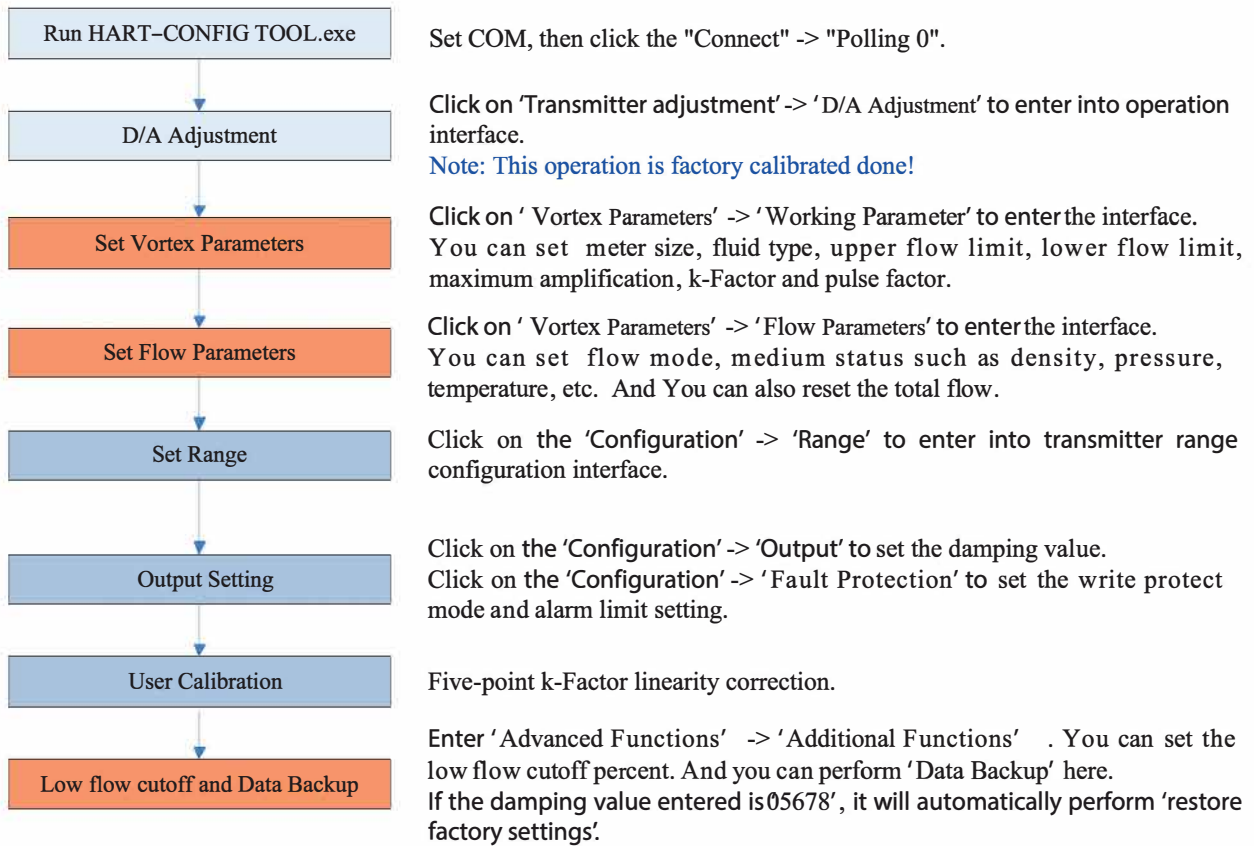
Run HART-CONFIG TOOL.exe

Set COM, then click the "Connect" -> "Polling 0".

D/A Adjustment

Click on 'Transmitter adjustment' -> 'D/A Adjustment' to enter into operation interface.
Note: This operation is factory calibrated done!

Set Vortex Parameters

Click on ' Vortex Parameters' -> 'Working Parameter' to enter the interface.
You can set meter size, fluid type, upper flow limit, lower flow limit, maximum amplification, k-Factor and pulse factor.

Set Flow Parameters

Click on ' Vortex Parameters' -> 'Flow Parameters' to enter the interface.
You can set flow mode, medium status such as density, pressure, temperature, etc. And You can also reset the total flow.

Set Range

Click on the 'Configuration' -> 'Range' to enter into transmitter range configuration interface.

Output Setting

Click on the 'Configuration' -> 'Output' to set the damping value.
Click on the 'Configuration' -> 'Fault Protection' to set the write protect mode and alarm limit setting.

User Calibration

Five-point k-Factor linearity correction.

Low flow cutoff and Data Backup

Enter 'Advanced Functions' -> 'Additional Functions' . You can set the low flow cutoff percent. And you can perform 'Data Backup' here.
If the damping value entered is 05678', it will automatically perform 'restore factory settings'.